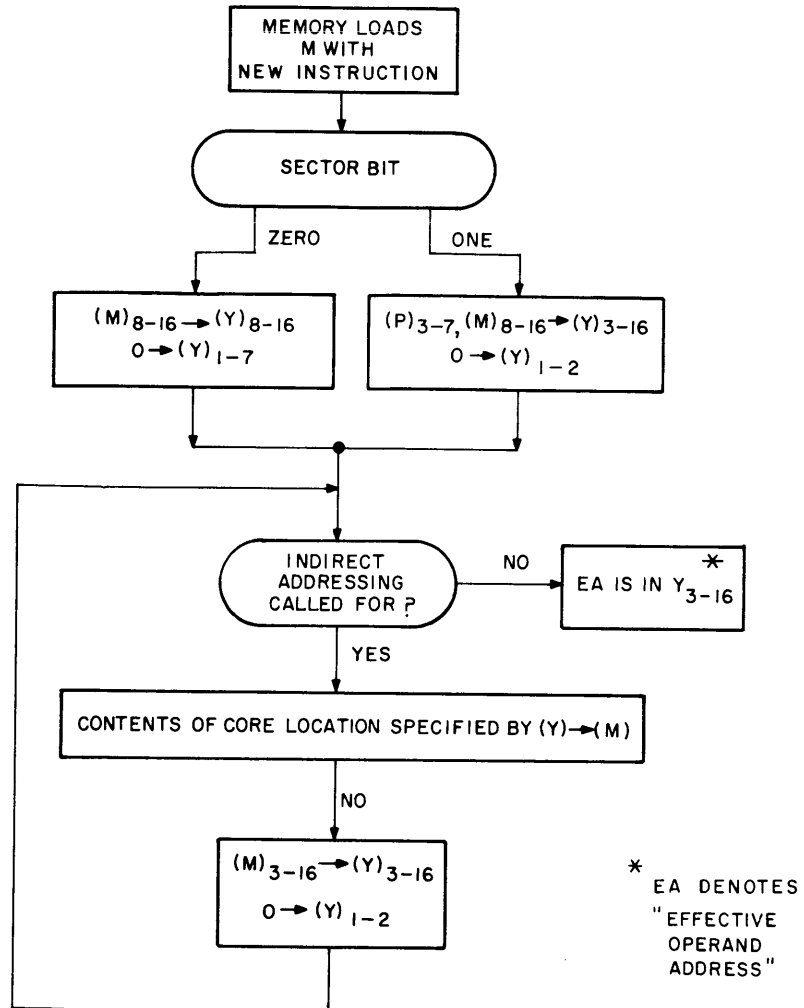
MEMORY LOADS M WITH NEW INSTRUCTION

SECTOR BIT

ZERO

ONE

$(M)_{8-16} \rightarrow (Y)_{8-16}$
$0 \rightarrow (Y)_{1-7}$

$(P)_{3-7}, (M)_{8-16} \rightarrow (Y)_{3-16}$
$0 \rightarrow (Y)_{1-2}$

INDIRECT ADDRESSING CALLED FOR ?

NO

EA IS IN $Y_{3-16}$ *

YES

CONTENTS OF CORE LOCATION SPECIFIED BY $(Y) \rightarrow (M)$

NO

$(M)_{3-16} \rightarrow (Y)_{3-16}$
$0 \rightarrow (Y)_{1-2}$

* EA DENOTES "EFFECTIVE OPERAND ADDRESS"